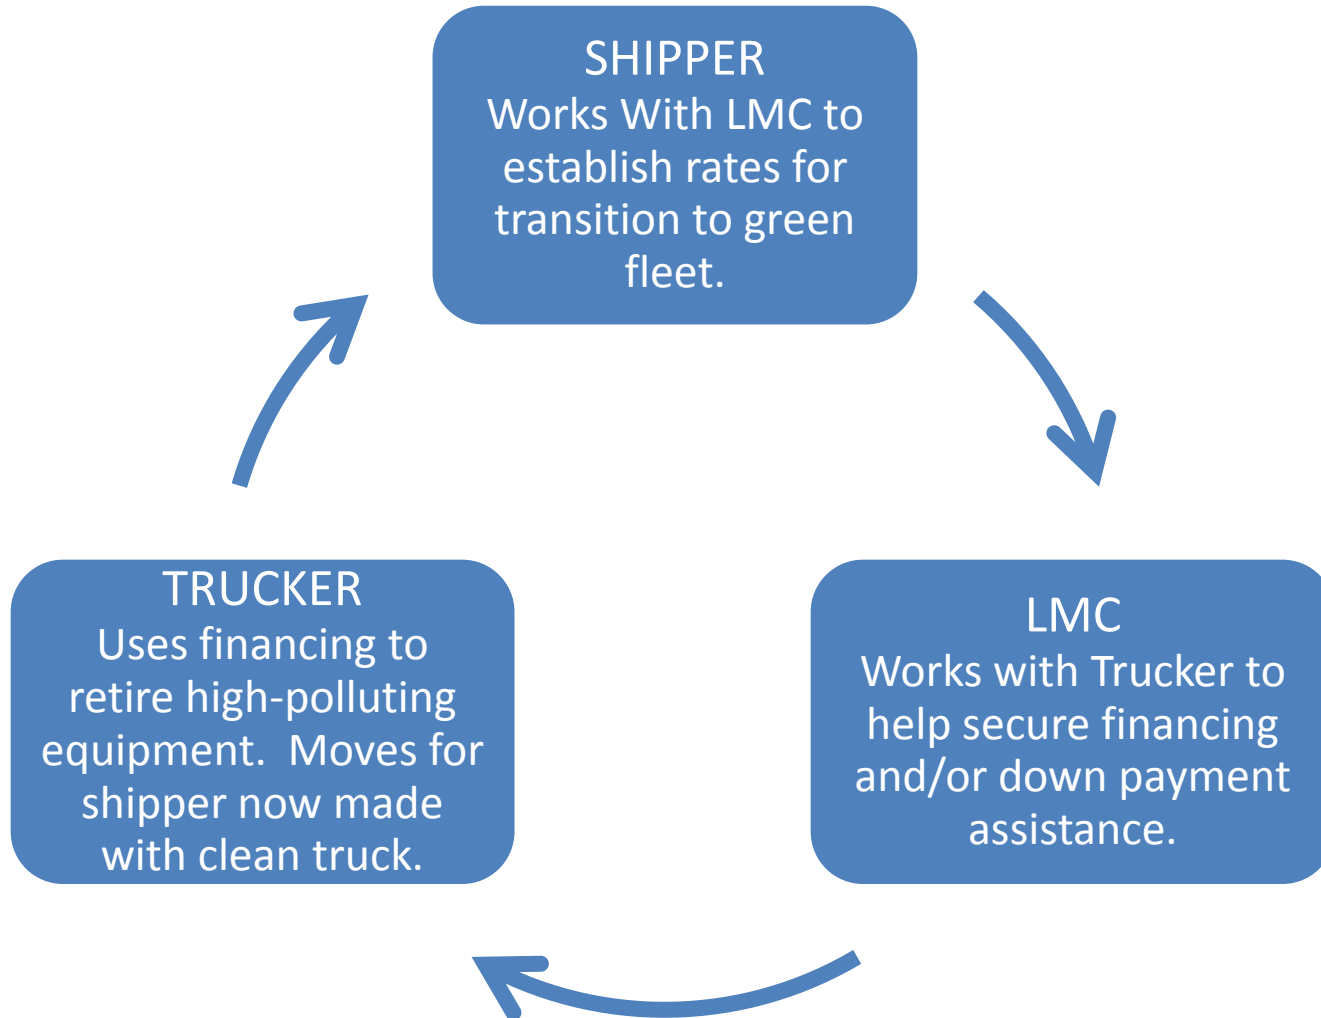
SHIPPER
Works With LMC to establish rates for transition to green fleet.

LMC
Works with Trucker to help secure financing and/or down payment assistance.

TRUCKER
Uses financing to retire high-polluting equipment. Moves for shipper now made with clean truck.